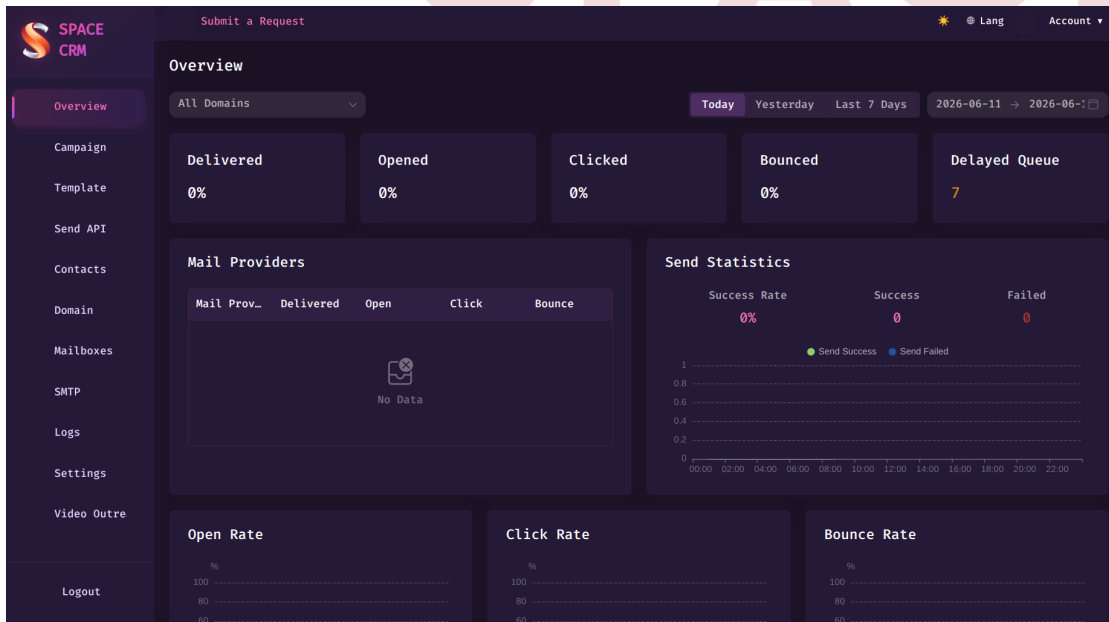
SPACE CRM

Submit a Request

Lang

Account ▾

Overview

Campaign

Template

Send API

Contacts

Domain

Mailboxes

SMTP

Logs

Settings

Video Outre

Logout

Overview

All Domains

Today Yesterday Last 7 Days

2026-06-11 → 2026-06-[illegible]

Delivered
0%

Opened
0%

Clicked
0%

Bounced
0%

Delayed Queue
7

Mail Providers

| Mail Prov… | Delivered | Open | Click | Bounce |
|---|---|---|---|---|

No Data

Send Statistics

Success Rate
0%

Success
0

Failed
0

Send Success Send Failed

1
0.8
0.6
0.4
0.2
0

00:00 02:00 04:00 06:00 08:00 10:00 12:00 14:00 16:00 18:00 20:00 22:00

Open Rate

%
100
80
60

Click Rate

%
100
80
60

Bounce Rate

%
100
80
60